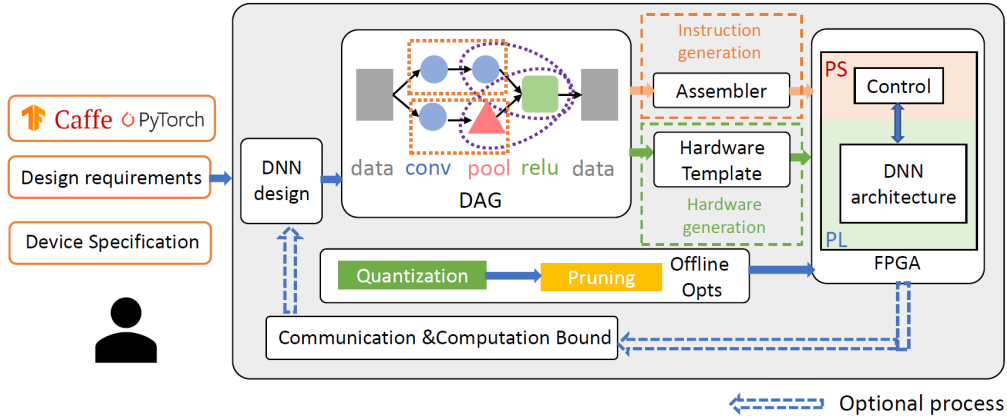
Caffe PyTorch

Design requirements

Device Specification

DNN design

data conv pool relu data

DAG

Instruction generation

Assembler

Hardware Template

Hardware generation

PS

Control

DNN architecture

PL

FPGA

Quantization

Pruning

Offline Opts

Communication &Computation Bound

Optional process